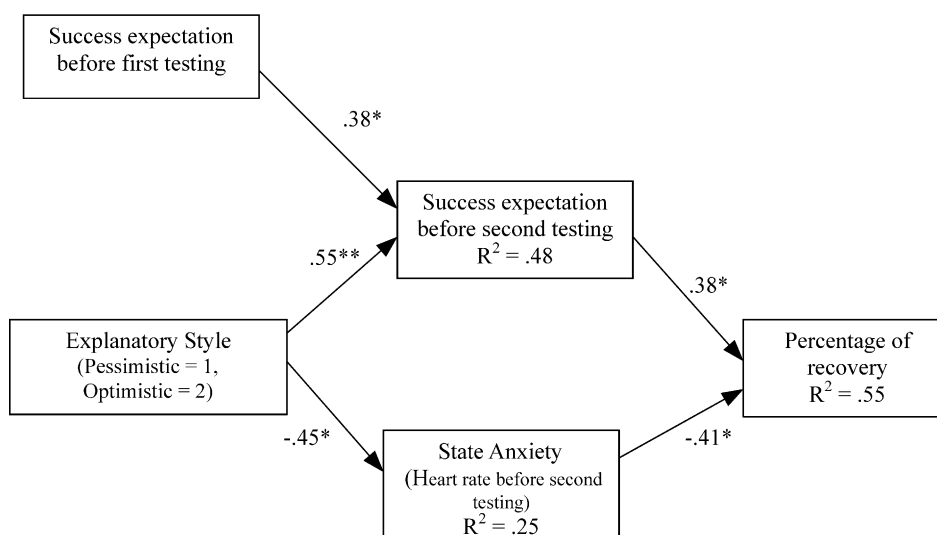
Success expectation before first testing

.38*

Success expectation before second testing $R^2 = .48$

.55**

.38*

Explanatory Style (Pessimistic = 1, Optimistic = 2)

Percentage of recovery $R^2 = .55$

-.45*

State Anxiety (Heart rate before second testing) $R^2 = .25$

-.41*